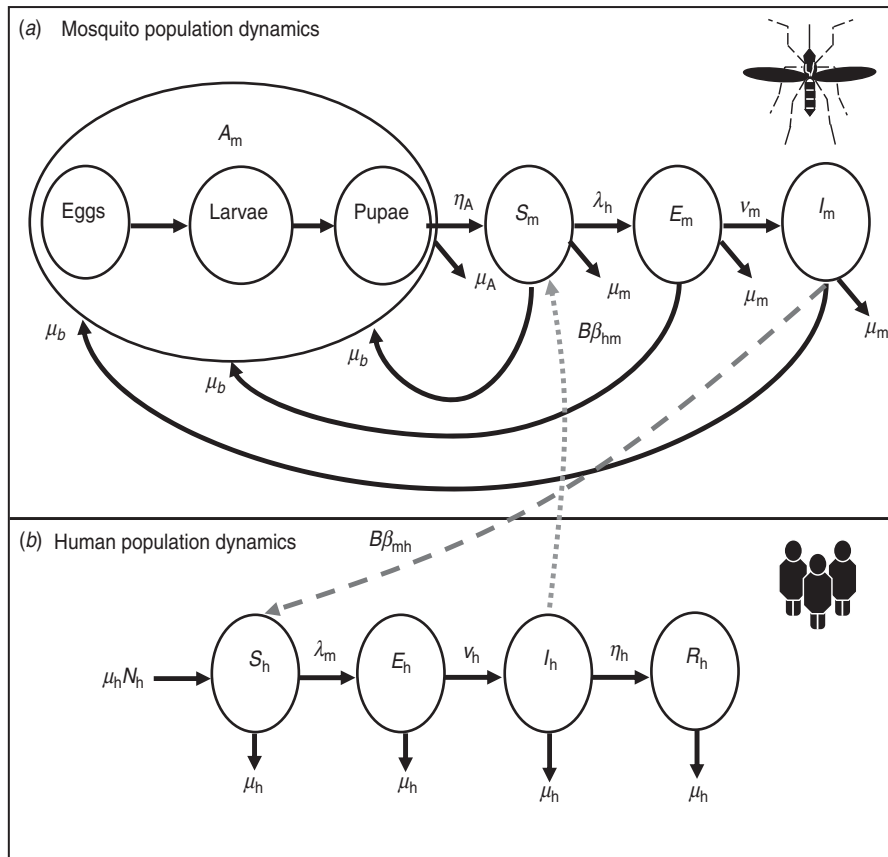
(a) Mosquito population dynamics

$A_m$

Eggs

Larvae

Pupae

$\eta_A$

$\mu_A$

$S_m$

$\lambda_h$

$\mu_m$

$E_m$

$\nu_m$

$\mu_m$

$I_m$

$\mu_m$

$\mu_b$

$\mu_b$

$\mu_b$

$B\beta_{hm}$

(b) Human population dynamics

$B\beta_{mh}$

$\mu_h N_h$

$S_h$

$\lambda_m$

$E_h$

$\nu_h$

$I_h$

$\eta_h$

$R_h$

$\mu_h$

$\mu_h$

$\mu_h$

$\mu_h$